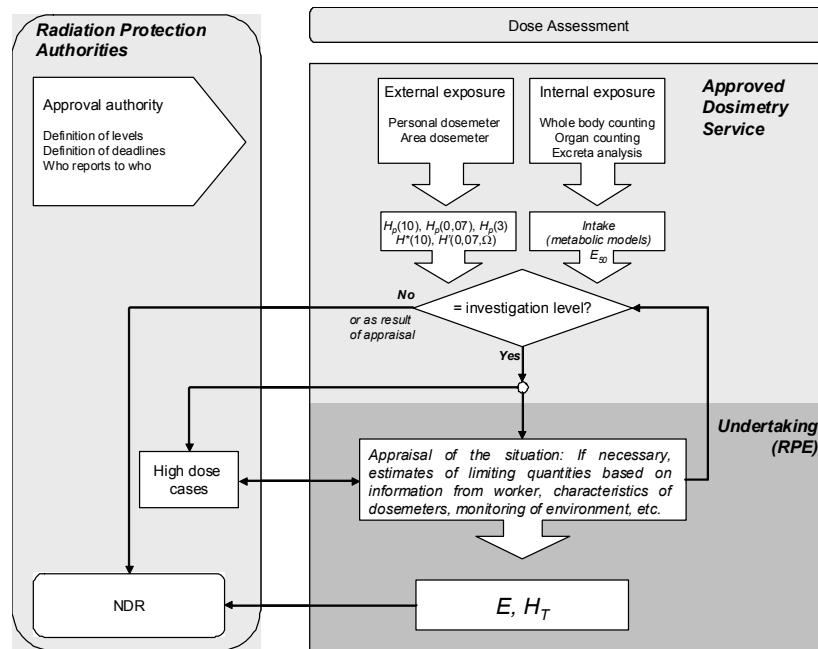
Radiation Protection Authorities

Dose Assessment

Approval authority

Definition of levels
Definition of deadlines
Who reports to who

Approved Dosimetry Service

External exposure

Personal dosemeter
Area dosemeter

Internal exposure

Whole body counting
Organ counting
Excreta analysis

$H_p(10)$, $H_p(0,07)$, $H_p(3)$
$H^*(10)$, $H'(0,07,\Omega)$

Intake
(metabolic models)
$E_{50}$

No

= investigation level?

or as result of appraisal

Yes

Undertaking (RPE)

High dose cases

Appraisal of the situation: If necessary, estimates of limiting quantities based on information from worker, characteristics of dosemeters, monitoring of environment, etc.

NDR

$E$, $H_T$